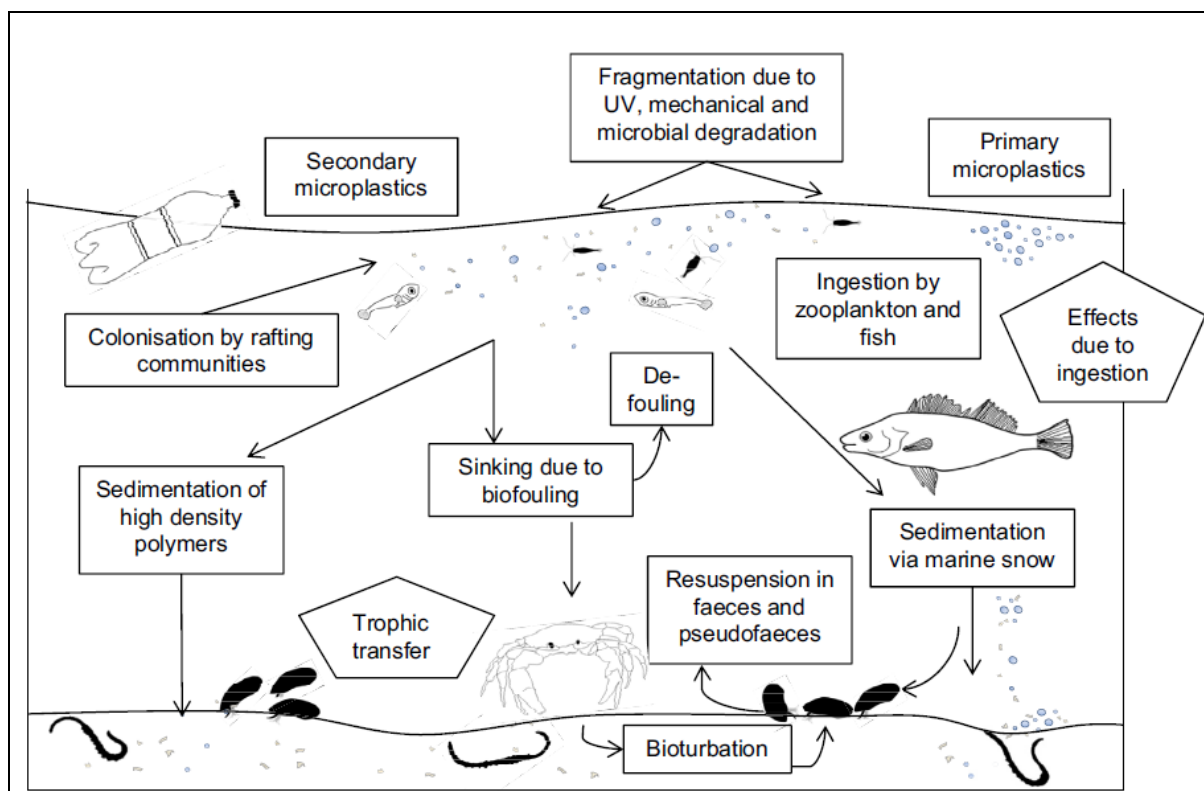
Fragmentation due to UV, mechanical and microbial degradation

Secondary microplastics

Primary microplastics

Ingestion by zooplankton and fish

Effects due to ingestion

Colonisation by rafting communities

De-fouling

Sinking due to biofouling

Sedimentation of high density polymers

Sedimentation via marine snow

Resuspension in faeces and pseudofaeces

Trophic transfer

Bioturbation